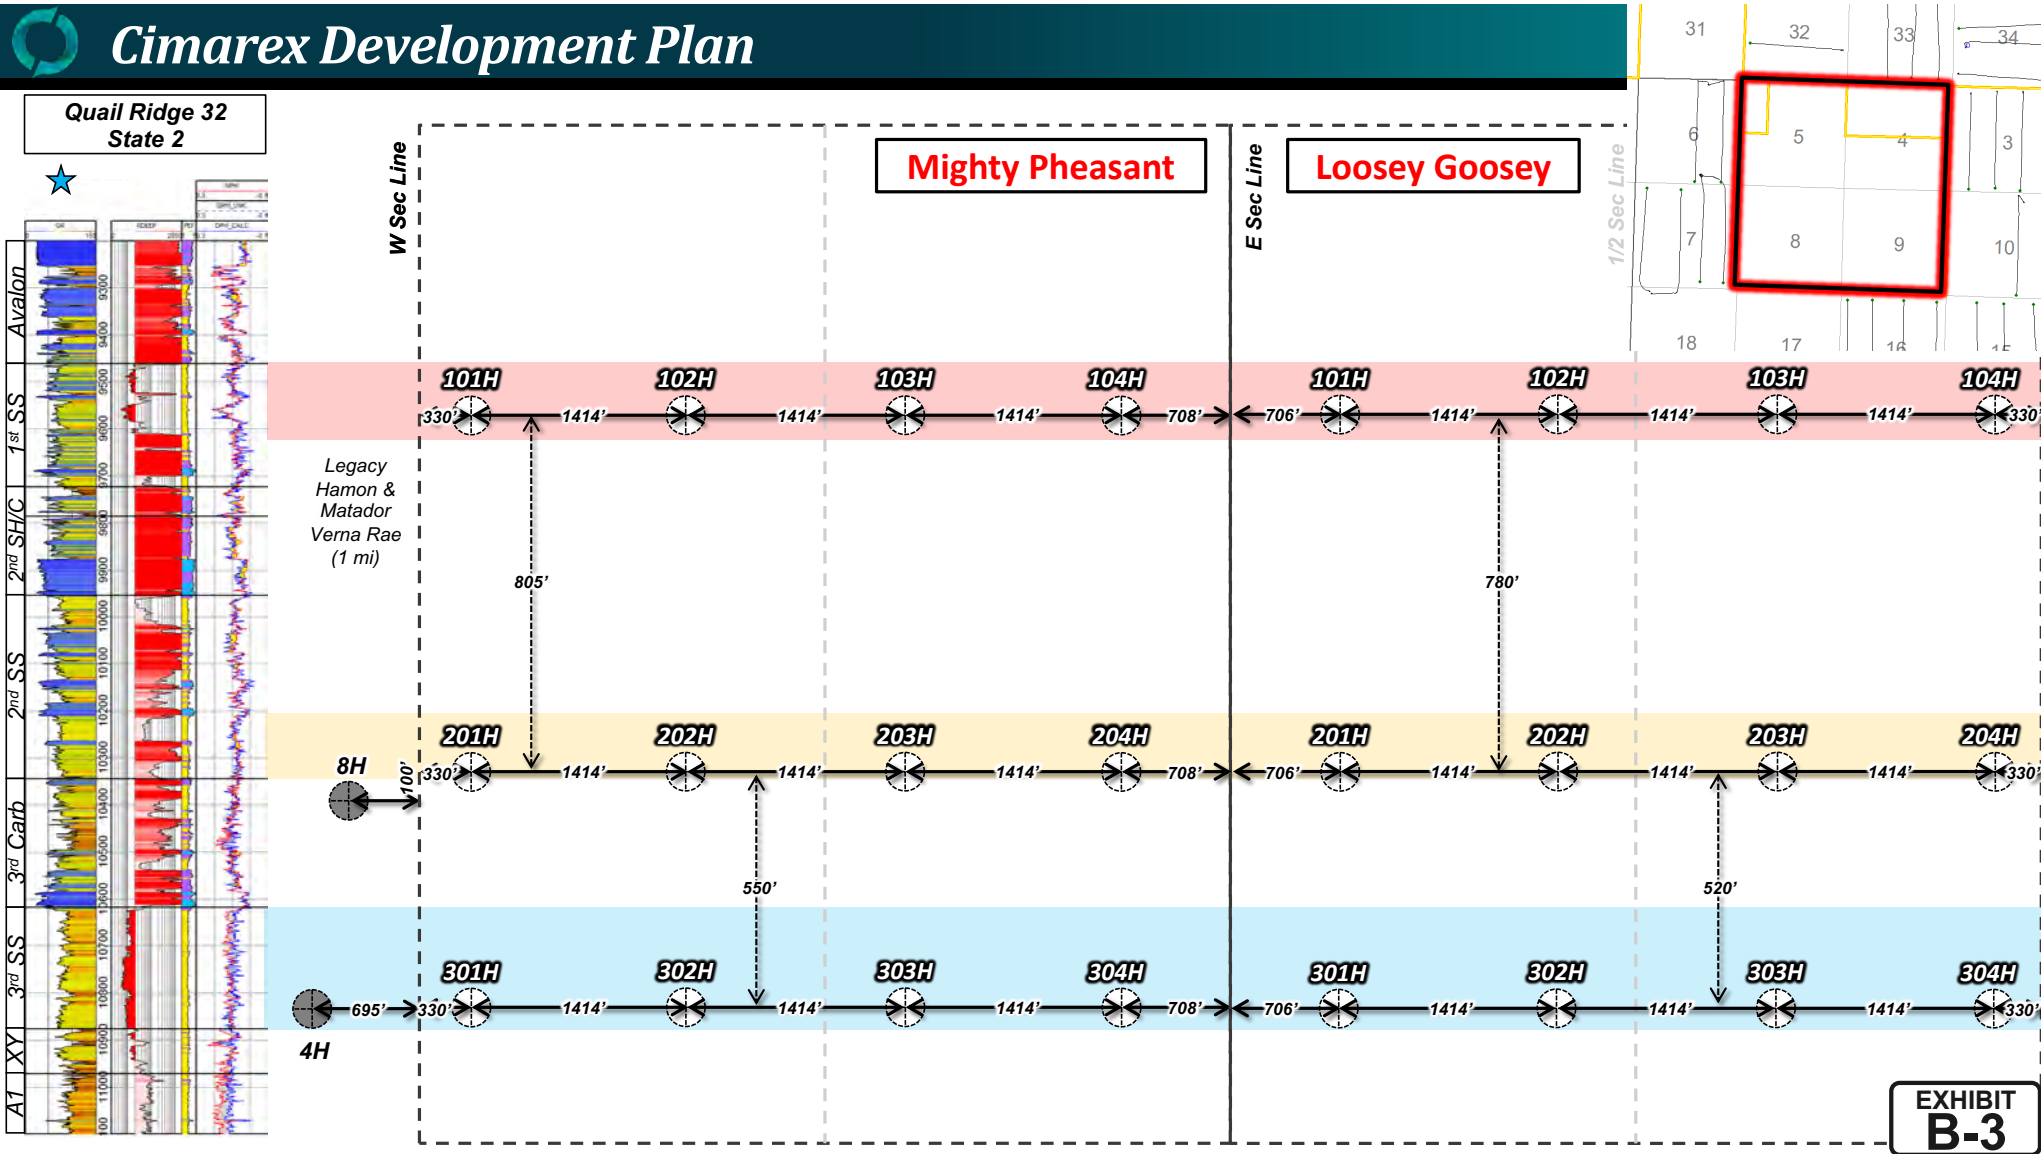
Cimarex Development Plan

Quail Ridge 32 State 2

Avalon
1st SS
2nd SH/C
2nd SS
3rd Carb
3rd SS
XY
A1

9300 9400 9500 9600 9700 9800 9900 10000 10100 10200 10300 10400 10500 10600 10700 10800 10900 11000

W Sec Line
E Sec Line
1/2 Sec Line

Mighty Pheasant
Loosey Goosey

31 32 33 34
6 5 4 3
7 8 9 10
18 17 16 15

101H 102H 103H 104H 101H 102H 103H 104H
330' 1414' 1414' 1414' 708' 706' 1414' 1414' 1414' 330'

Legacy Hamon & Matador Verna Rae (1 mi)

805'
780'

201H 202H 203H 204H 201H 202H 203H 204H
8H
100'
330' 1414' 1414' 1414' 708' 706' 1414' 1414' 1414' 330'

550'
520'

301H 302H 303H 304H 301H 302H 303H 304H
695' 330' 1414' 1414' 1414' 708' 706' 1414' 1414' 1414' 330'
4H

EXHIBIT
B-3